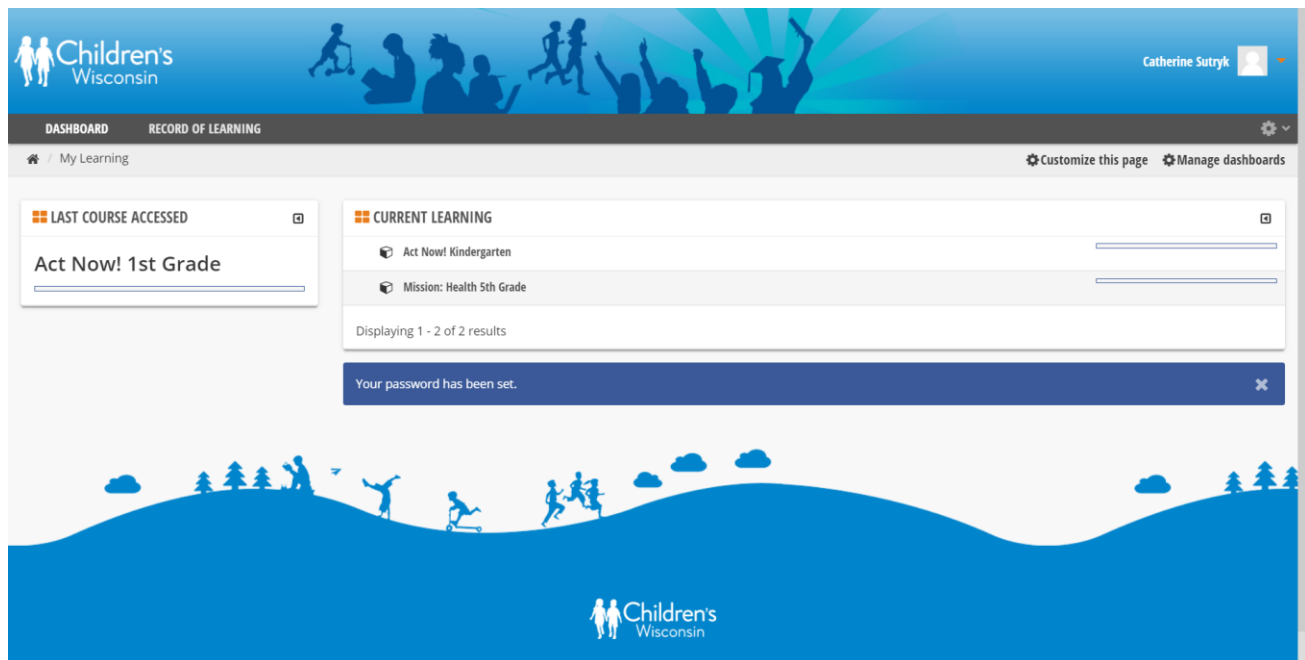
Children's Wisconsin

Catherine Sutryk

DASHBOARD RECORD OF LEARNING

/ My Learning

Customize this page Manage dashboards

LAST COURSE ACCESSED

Act Now! 1st Grade

CURRENT LEARNING

Act Now! Kindergarten

Mission: Health 5th Grade

Displaying 1 - 2 of 2 results

Your password has been set.

Children's Wisconsin